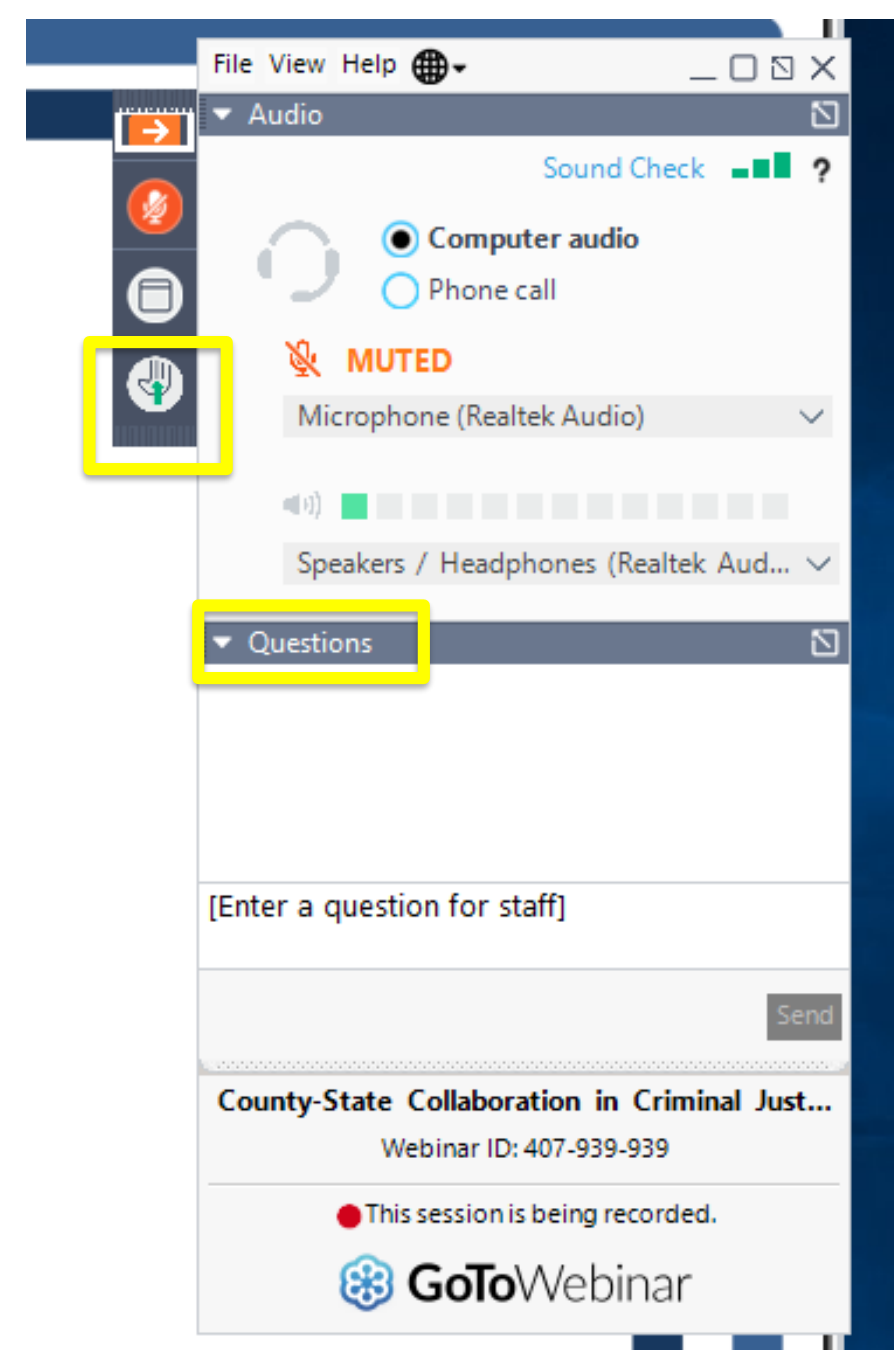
File View Help

Audio

Sound Check ?

Computer audio

Phone call

MUTED

Microphone (Realtek Audio)

Speakers / Headphones (Realtek Aud...

Questions

[Enter a question for staff]

Send

County-State Collaboration in Criminal Just...

Webinar ID: 407-939-939

This session is being recorded.

GoToWebinar